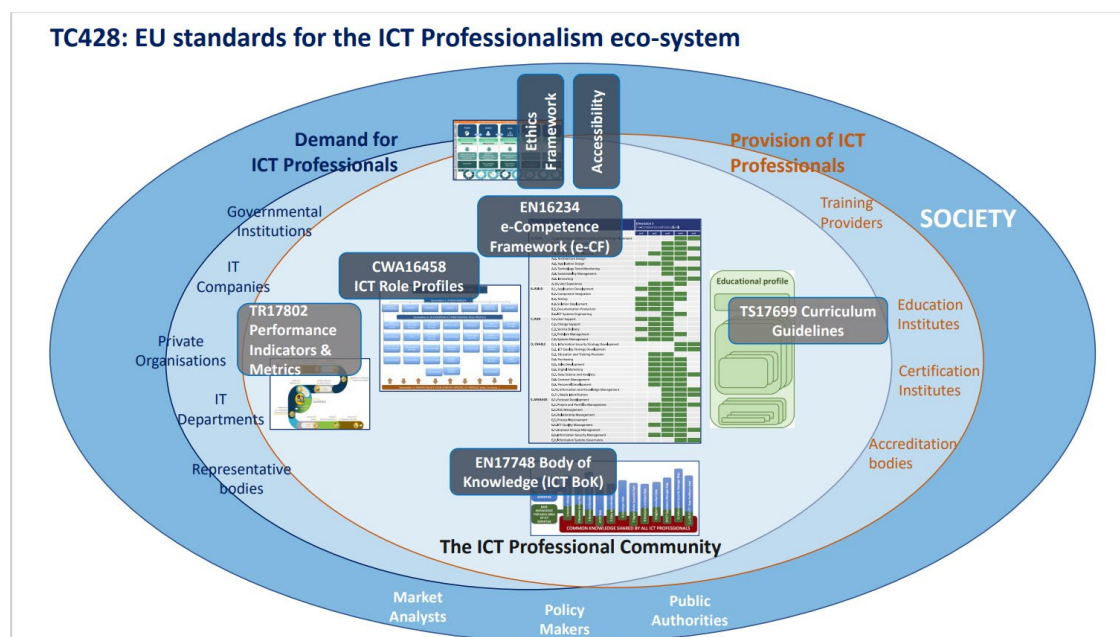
TC428: EU standards for the ICT Professionalism eco-system

Ethics Framework

Accessibility

Demand for ICT Professionals

Provision of ICT Professionals

SOCIETY

Governmental Institutions

IT Companies

Private Organisations

IT Departments

Representative bodies

Training Providers

Education Institutes

Certification Institutes

Accreditation bodies

EN16234 e-Competence Framework (e-CF)

CWA16458 ICT Role Profiles

TR17802 Performance Indicators & Metrics

Educational profile

TS17699 Curriculum Guidelines

EN17748 Body of Knowledge (ICT BoK)

COMMON KNOWLEDGE SHARED BY ALL ICT PROFESSIONALS

The ICT Professional Community

Market Analysts

Policy Makers

Public Authorities